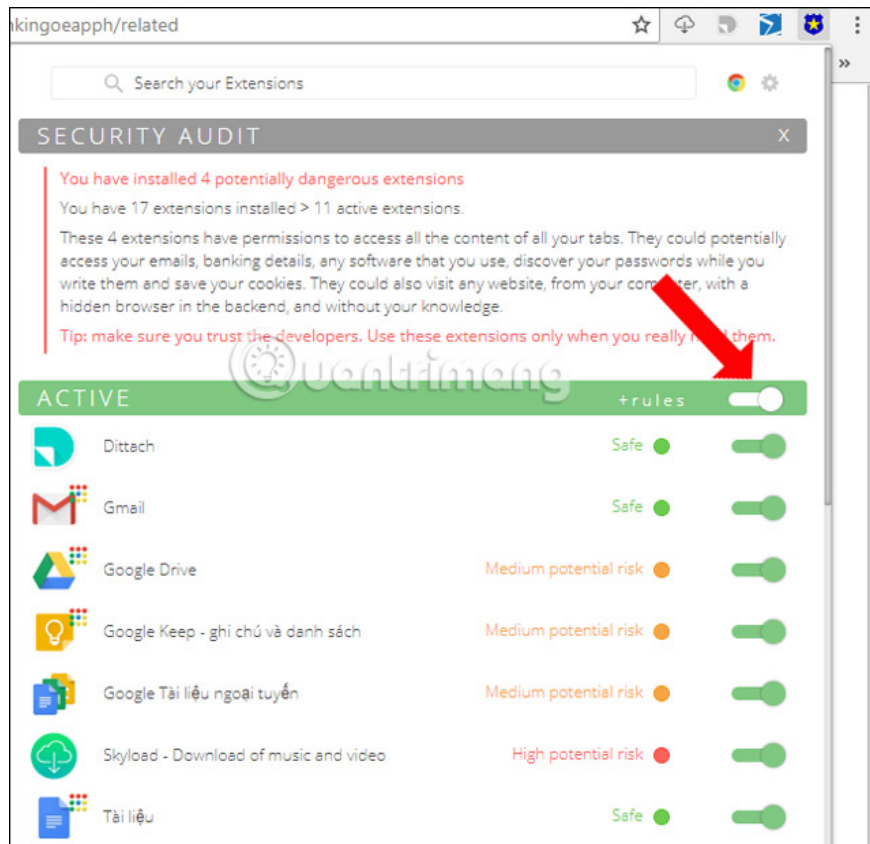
kingoeapph/related

Search your Extensions

SECURITY AUDIT X

You have installed 4 potentially dangerous extensions

You have 17 extensions installed > 11 active extensions.

These 4 extensions have permissions to access all the content of all your tabs. They could potentially access your emails, banking details, any software that you use, discover your passwords while you write them and save your cookies. They could also visit any website, from your computer, with a hidden browser in the backend, and without your knowledge.

Tip: make sure you trust the developers. Use these extensions only when you really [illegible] them.

Quantrimang

ACTIVE +rules

| | | |
|---|---|---|
| Dittach | Safe | |
| Gmail | Safe | |
| Google Drive | Medium potential risk | |
| Google Keep - ghi chú và danh sách | Medium potential risk | |
| Google Tài liệu ngoại tuyến | Medium potential risk | |
| Skyload - Download of music and video | High potential risk | |
| Tài liệu | Safe | |